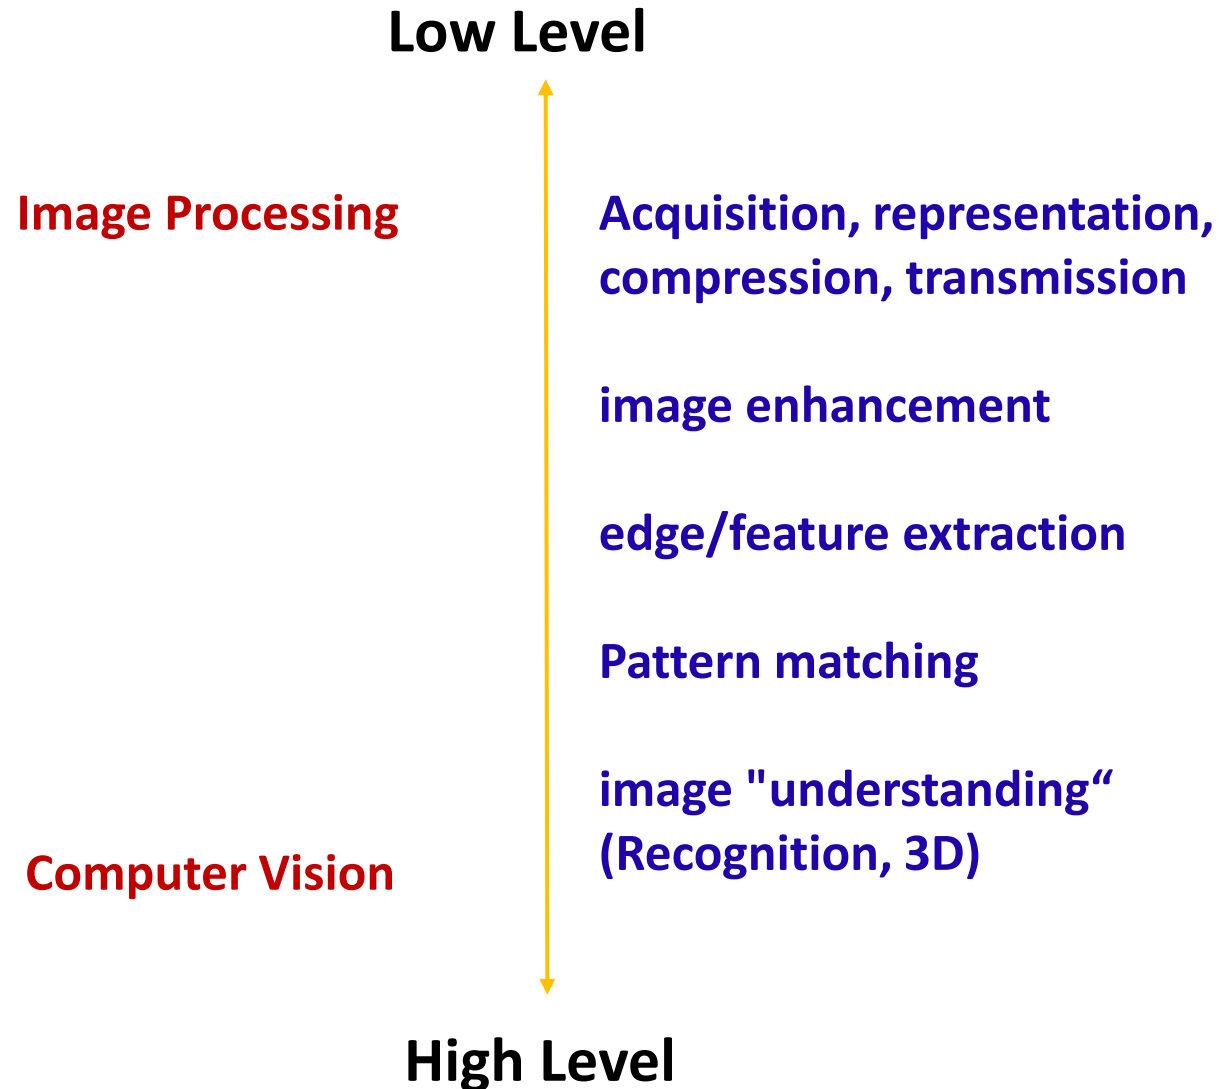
Low Level

Image Processing

Acquisition, representation, compression, transmission

image enhancement

edge/feature extraction

Pattern matching

image "understanding“ (Recognition, 3D)

Computer Vision

High Level